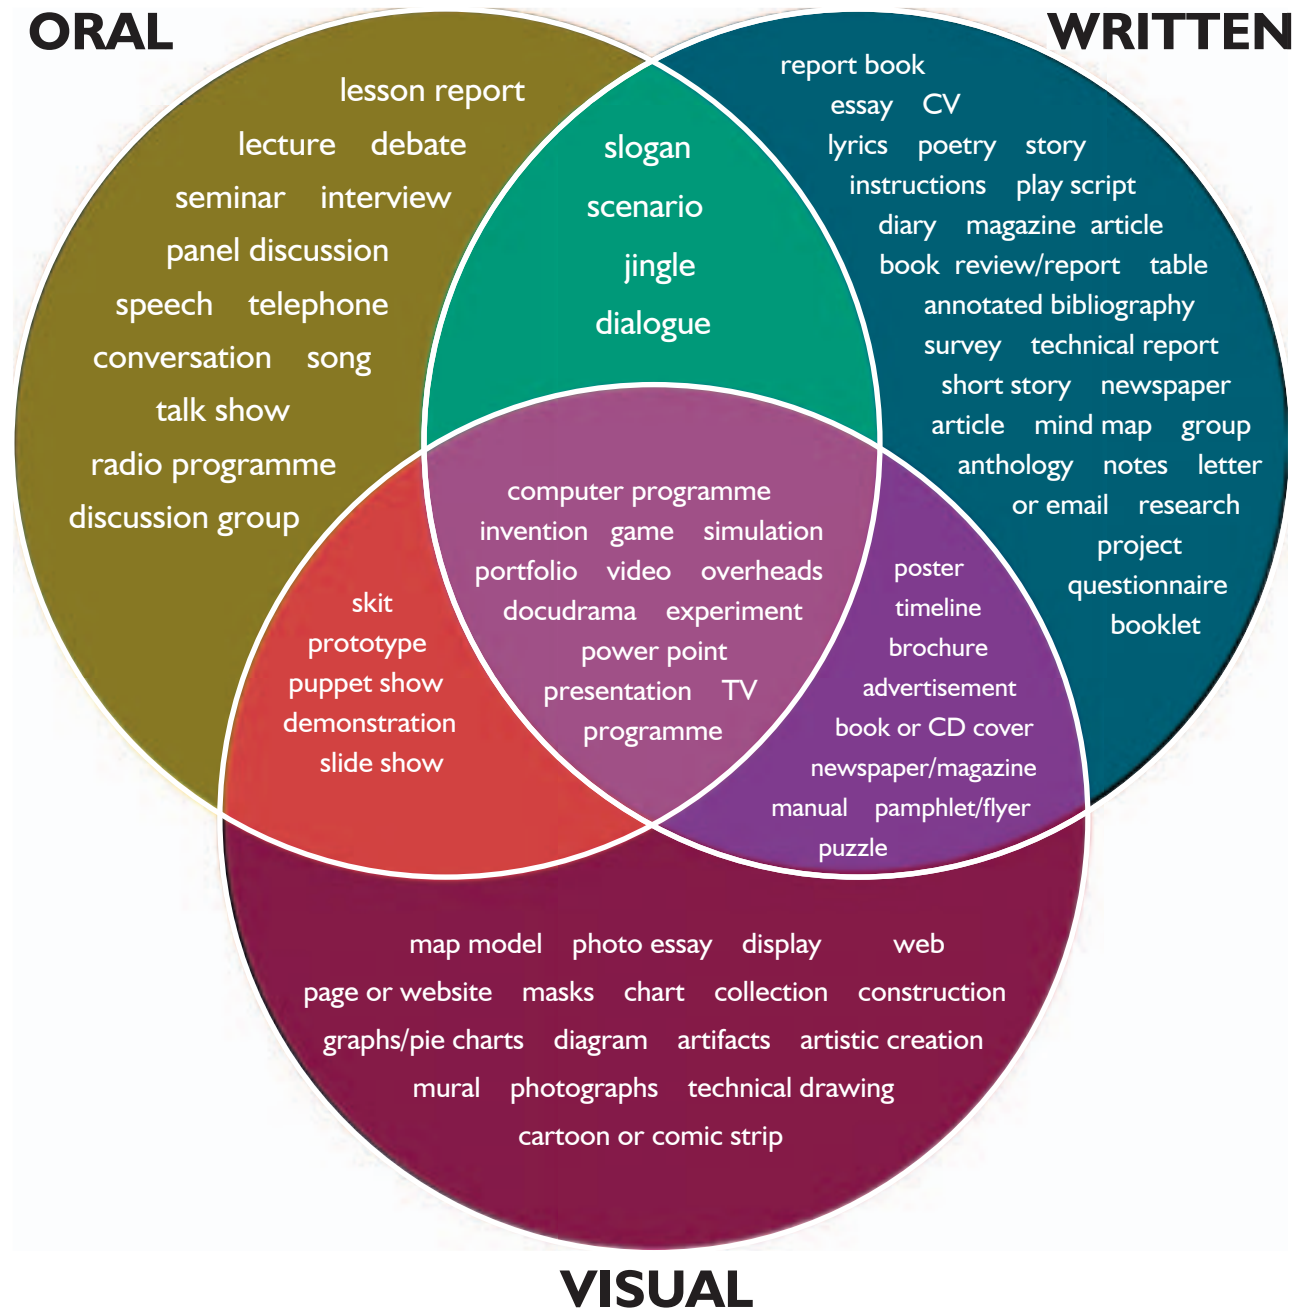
ORAL

WRITTEN

lesson report
lecture debate
seminar interview
panel discussion
speech telephone
conversation song
talk show
radio programme
discussion group

slogan
scenario
jingle
dialogue

report book
essay CV
lyrics poetry story
instructions play script
diary magazine article
book review/report table
annotated bibliography
survey technical report
short story newspaper
article mind map group
anthology notes letter
or email research
project
questionnaire
booklet

computer programme
invention game simulation
portfolio video overheads
docudrama experiment
power point
presentation TV
programme

skit
prototype
puppet show
demonstration
slide show

poster
timeline
brochure
advertisement
book or CD cover
newspaper/magazine
manual pamphlet/flyer
puzzle

map model photo essay display web
page or website masks chart collection construction
graphs/pie charts diagram artifacts artistic creation
mural photographs technical drawing
cartoon or comic strip

VISUAL